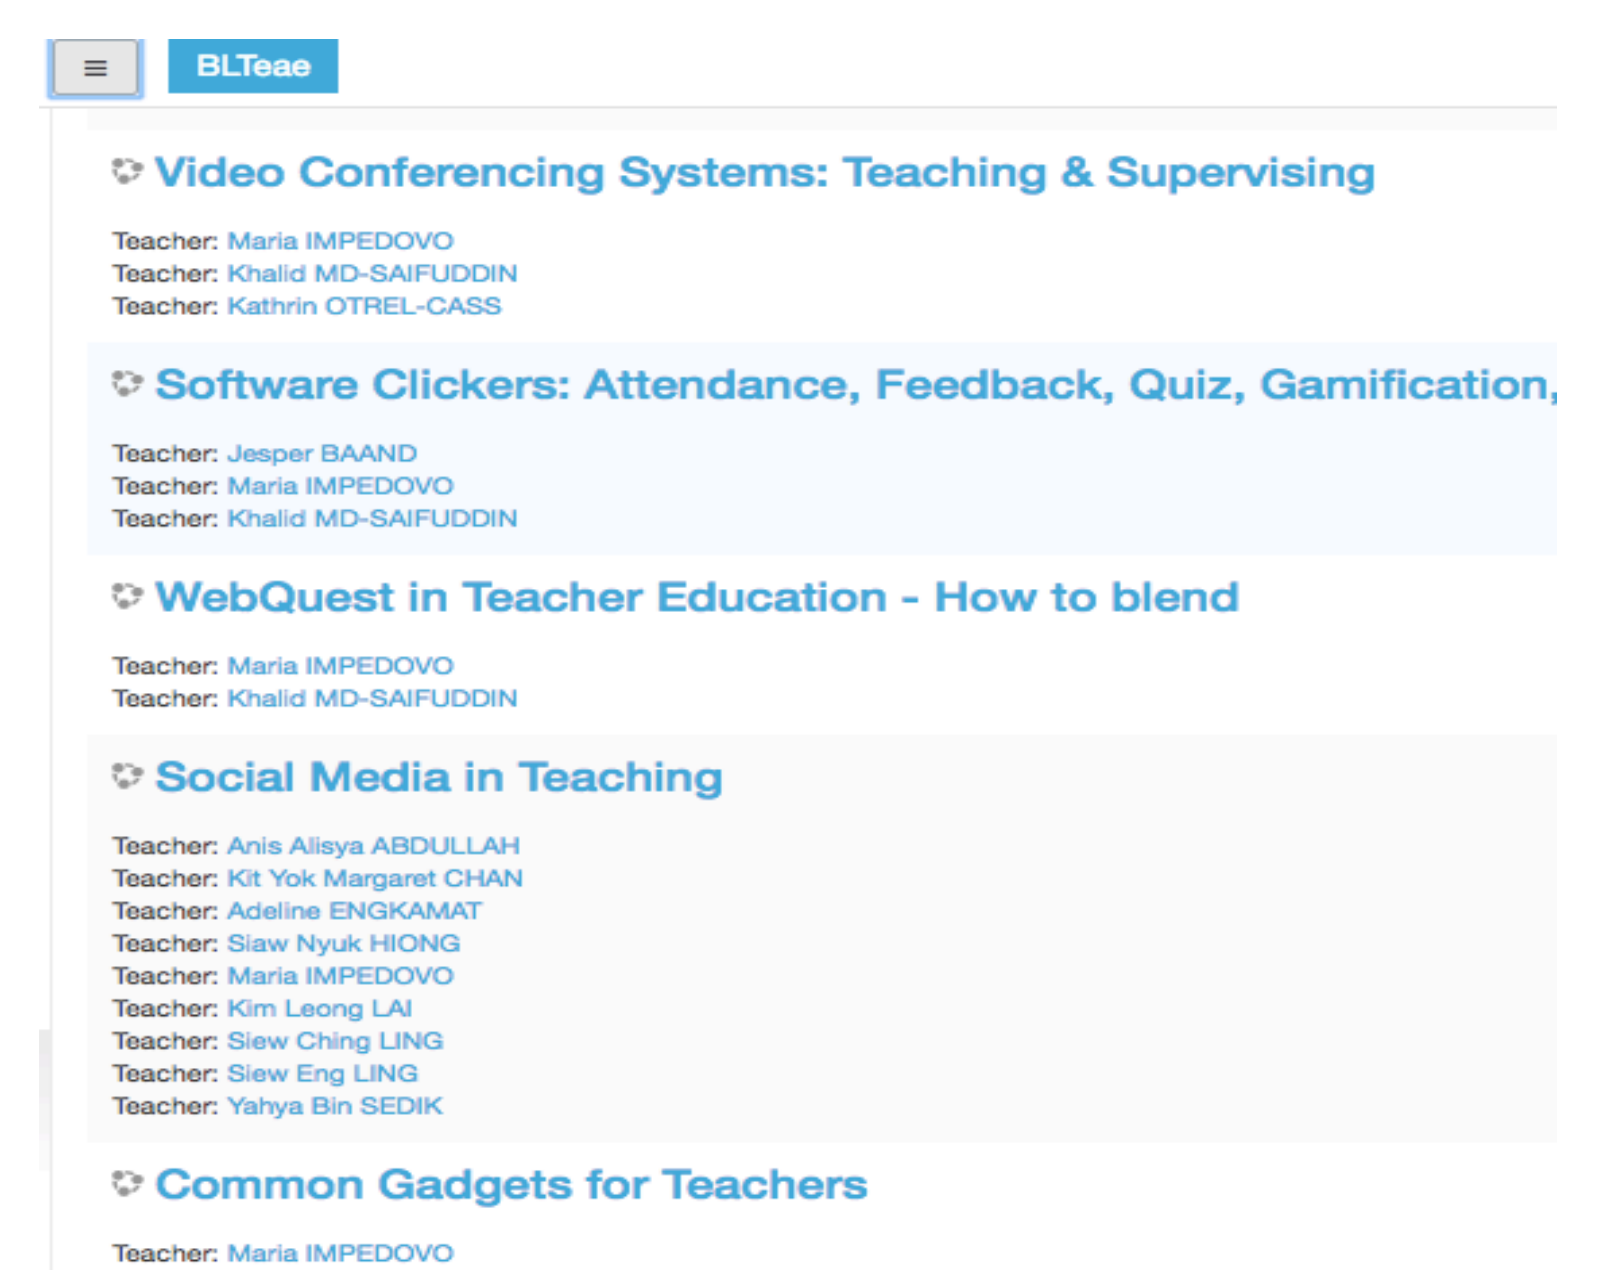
BLTeae

Video Conferencing Systems: Teaching & Supervising

Teacher: Maria IMPEDOVO
Teacher: Khalid MD-SAIFUDDIN
Teacher: Kathrin OTREL-CASS

Software Clickers: Attendance, Feedback, Quiz, Gamification,

Teacher: Jesper BAAND
Teacher: Maria IMPEDOVO
Teacher: Khalid MD-SAIFUDDIN

WebQuest in Teacher Education - How to blend

Teacher: Maria IMPEDOVO
Teacher: Khalid MD-SAIFUDDIN

Social Media in Teaching

Teacher: Anis Alisya ABDULLAH
Teacher: Kit Yok Margaret CHAN
Teacher: Adeline ENGKAMAT
Teacher: Siaw Nyuk HIONG
Teacher: Maria IMPEDOVO
Teacher: Kim Leong LAI
Teacher: Siew Ching LING
Teacher: Siew Eng LING
Teacher: Yahya Bin SEDIK

Common Gadgets for Teachers

Teacher: Maria IMPEDOVO